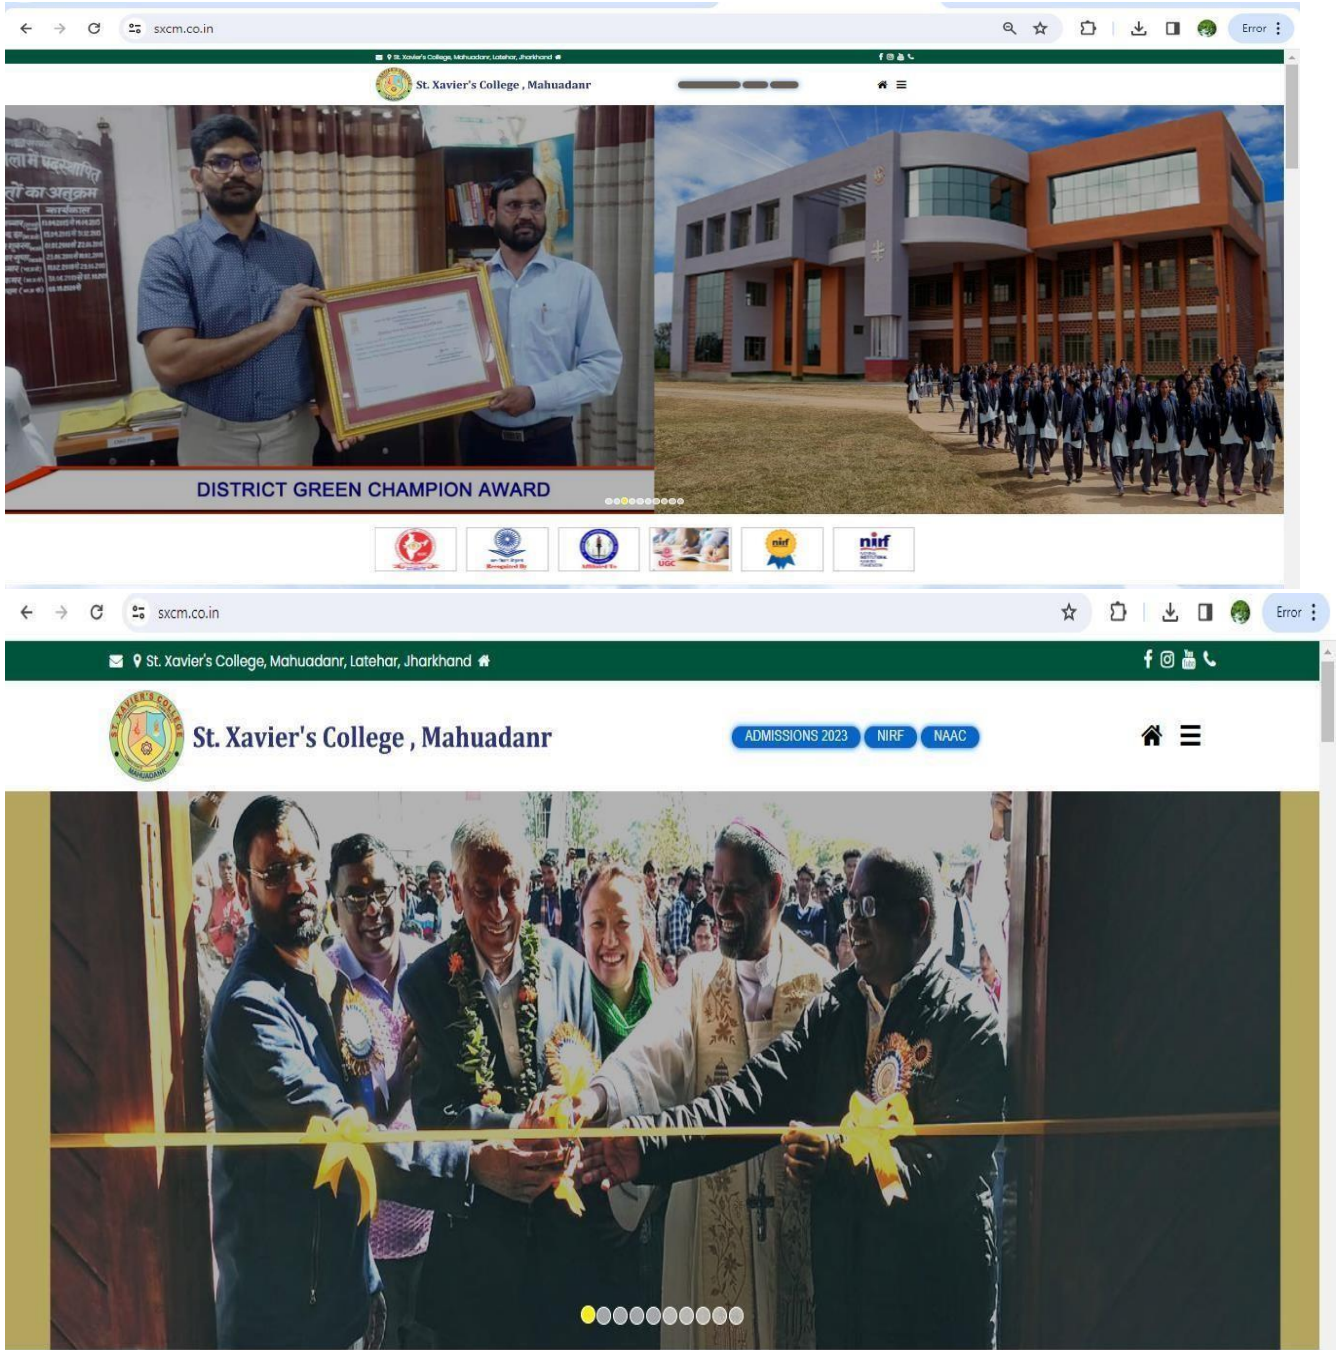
sxcm.co.in

Error

St. Xavier's College, Mahuadanr, Latehar, Jharkhand

St. Xavier's College , Mahuadanr

DISTRICT GREEN CHAMPION AWARD

UGC

nirf

sxcm.co.in

Error

St. Xavier's College, Mahuadanr, Latehar, Jharkhand

St. Xavier's College , Mahuadanr

ADMISSIONS 2023 NIRF NAAC